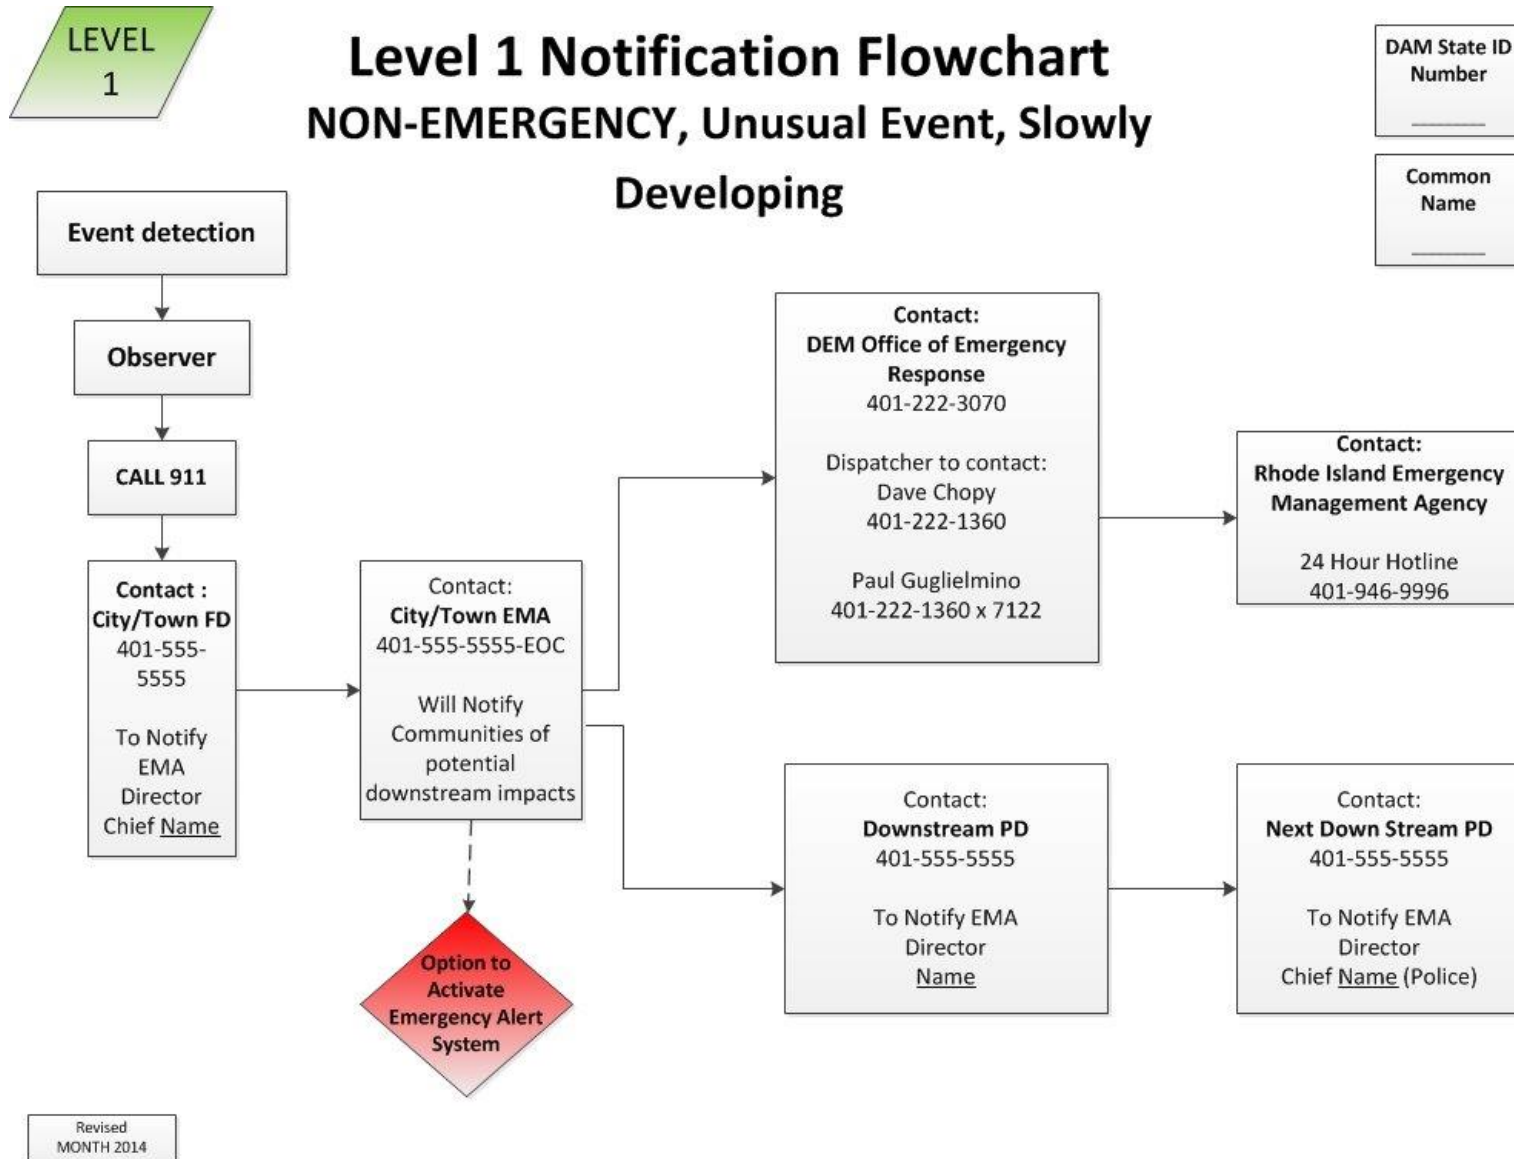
LEVEL 1

Level 1 Notification Flowchart

NON-EMERGENCY, Unusual Event, Slowly Developing

DAM State ID Number
______

Common Name
______

Event detection

Observer

CALL 911

Contact :
City/Town FD
401-555-5555

To Notify EMA Director Chief Name

Contact:
City/Town EMA
401-555-5555-EOC

Will Notify Communities of potential downstream impacts

Option to Activate Emergency Alert System

Contact:
DEM Office of Emergency Response
401-222-3070

Dispatcher to contact:
Dave Chopy
401-222-1360

Paul Guglielmino
401-222-1360 x 7122

Contact:
Rhode Island Emergency Management Agency

24 Hour Hotline
401-946-9996

Contact:
Downstream PD
401-555-5555

To Notify EMA Director
Name

Contact:
Next Down Stream PD
401-555-5555

To Notify EMA Director
Chief Name (Police)

Revised
MONTH 2014